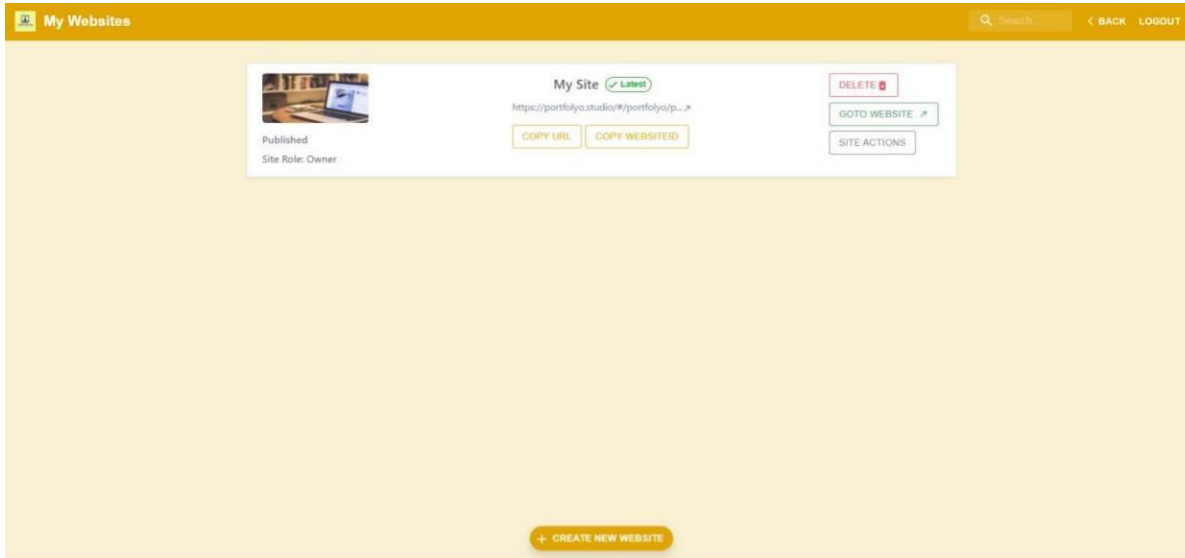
My Websites

Search

< BACK LOGOUT

My Site ✓ Latest

https://portfolyo.studio/#/portfolyo/p... ↗

COPY URL COPY WEBSITEID

Published

Site Role: Owner

DELETE

GOTO WEBSITE ↗

SITE ACTIONS

+ CREATE NEW WEBSITE